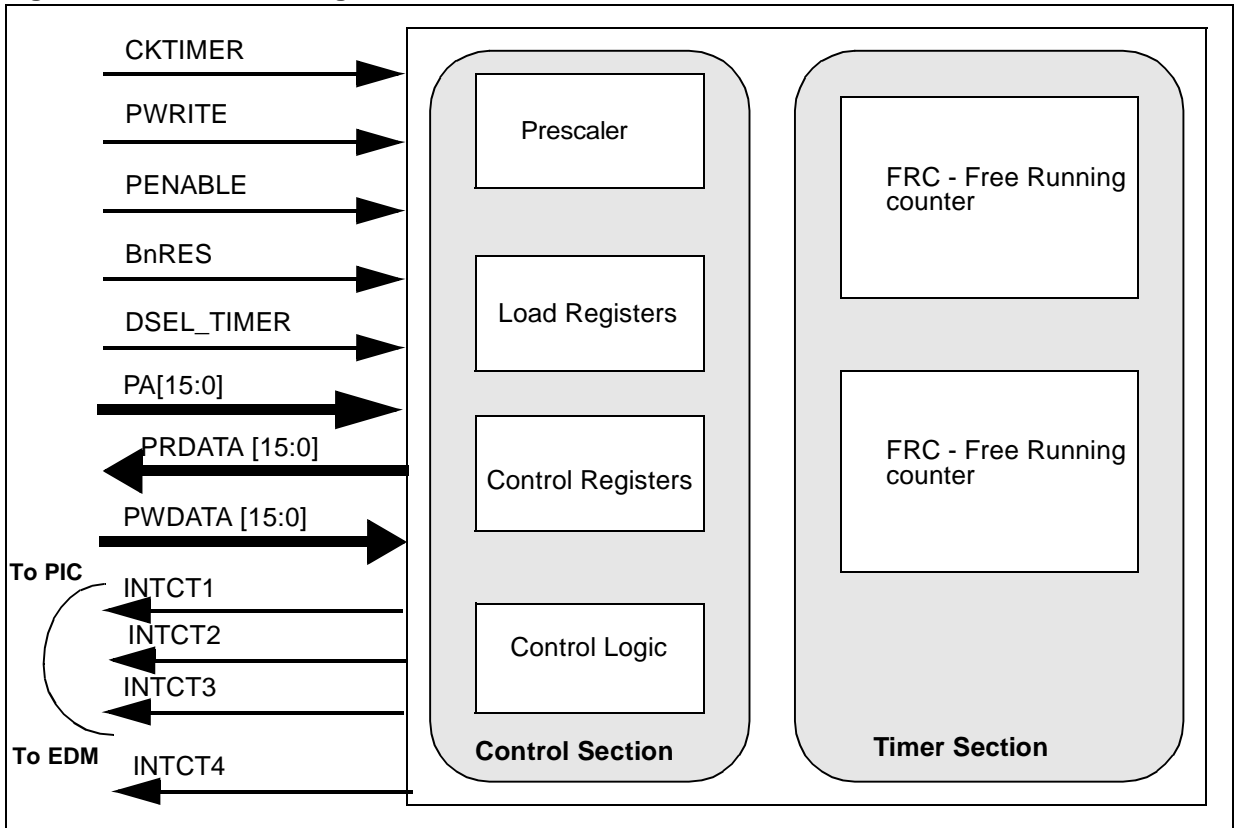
CKTIMER
PWRITE
PENABLE
BnRES
DSEL_TIMER
PA[15:0]
PRDATA [15:0]
PWDATA [15:0]
To PIC
INTCT1
INTCT2
INTCT3
To EDM
INTCT4

Prescaler
Load Registers
Control Registers
Control Logic
Control Section

FRC - Free Running counter
FRC - Free Running counter
Timer Section